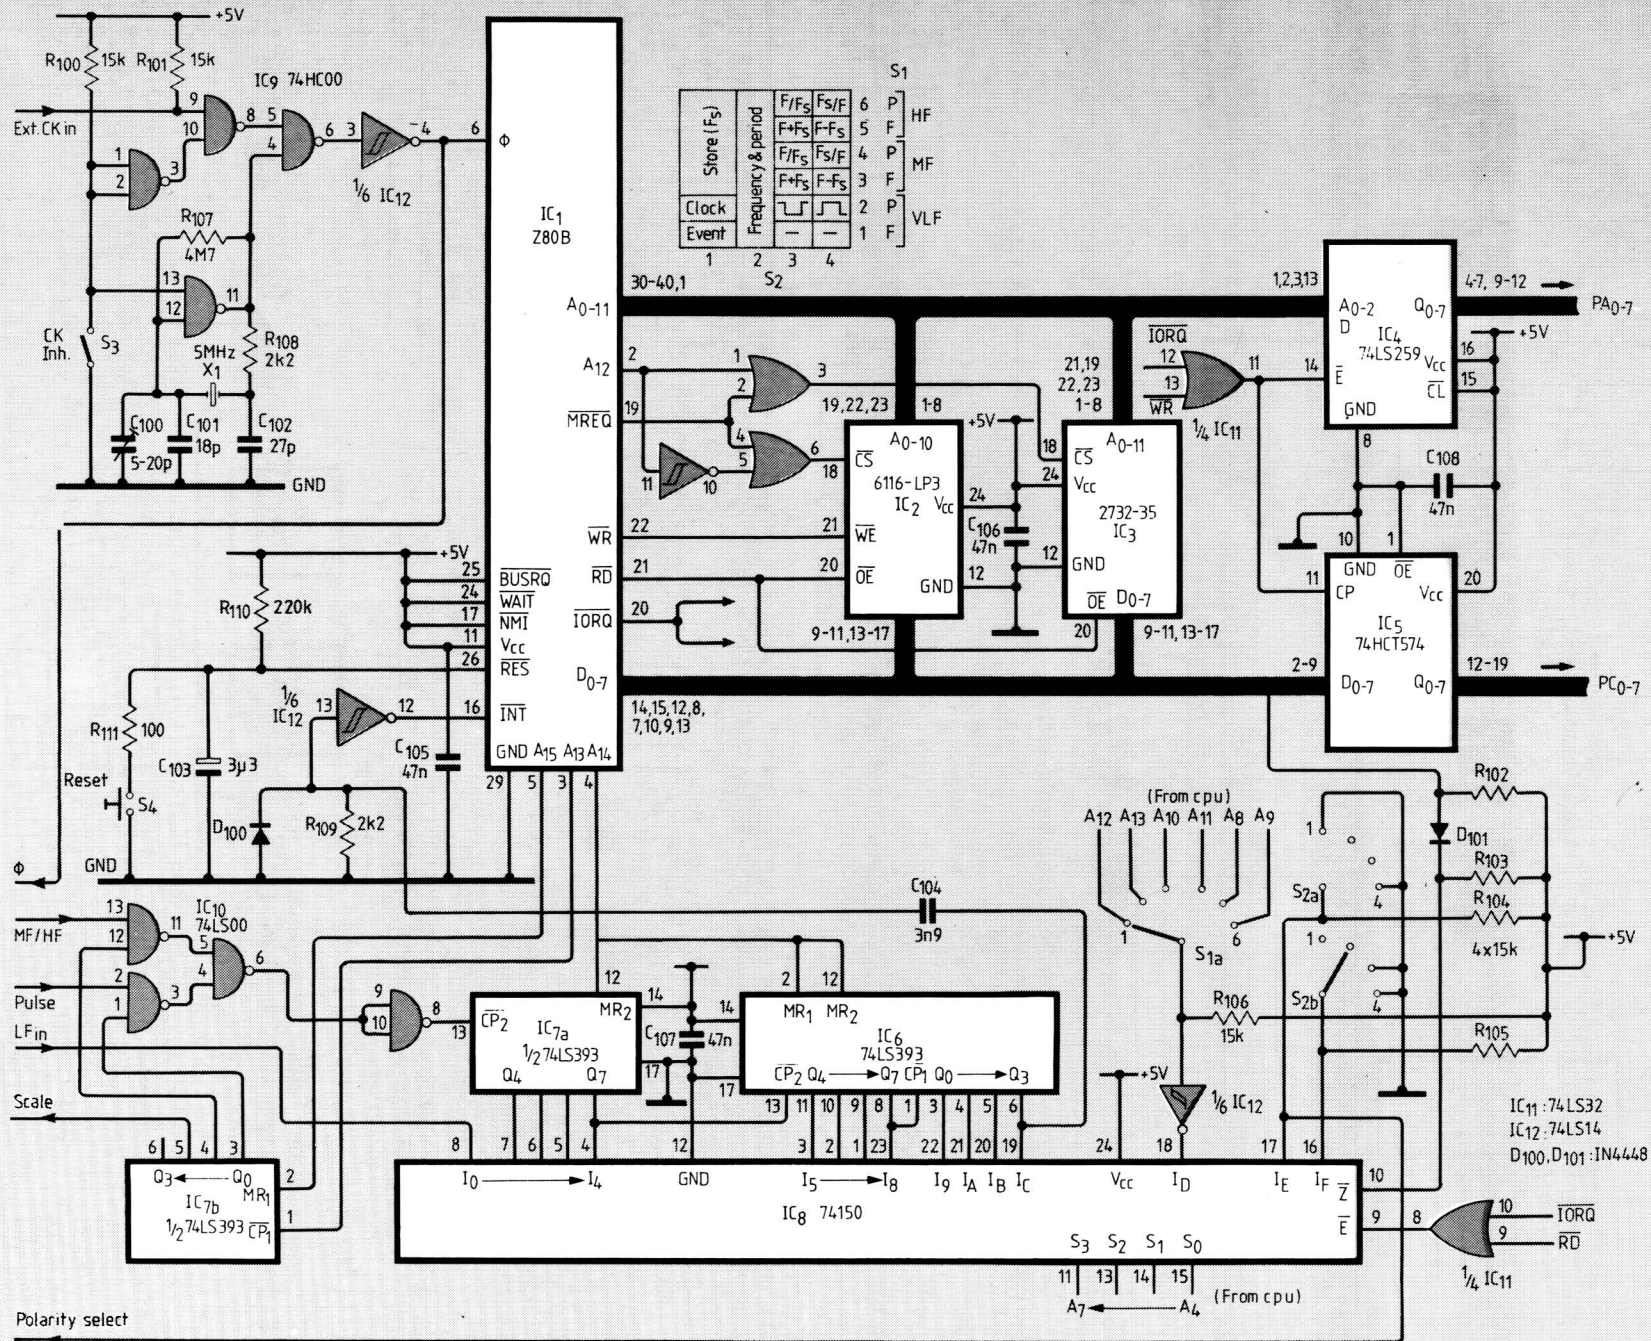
+5V
$R_{100}$ 15k $R_{101}$ 15k
$IC_9$ 74HC00
Ext.CK in
9 8 10 5 6 3 4 6
1 3 2 4
$\frac{1}{6}$ $IC_{12}$
Φ
$R_{107}$
4M7
13 11 12
CK Inh. $S_3$
5MHz $X_1$
$R_{108}$ 2k2
$C_{100}$ $C_{101}$ 18p $C_{102}$ 27p
5-20p
GND

$IC_1$
Z80B

| Store ($F_S$) | Frequency & period | F/$F_S$ | $F_S$/F | 6 | P | HF |
|---|---|---|---|---|---|---|
| | | F+$F_S$ | F-$F_S$ | 5 | F | |
| | | F/$F_S$ | $F_S$/F | 4 | P | MF |
| | | F+$F_S$ | F-$F_S$ | 3 | F | |
| Clock | | | | 2 | P | VLF |
| Event | | — | — | 1 | F | |
| 1 | 2 | 3 | 4 | | | |

$S_1$
$S_2$

30-40,1
$A_{0-11}$
$A_{12}$
$\overline{MREQ}$
2 1 3 2 19 4 6 5 11 10 18
19,22,23 1-8
$A_{0-10}$ +5V
$\overline{CS}$
6116-LP3
$IC_2$ $V_{CC}$
$\overline{WE}$
$\overline{OE}$
GND
22 21 21 20
$\overline{WR}$
$\overline{RD}$
$\overline{IORQ}$
20
24 12
$C_{106}$ 47n
21,19 22,23 1-8
18 $A_{0-11}$
$\overline{CS}$
24 $V_{CC}$
2732-35 $IC_3$
12 GND
$\overline{OE}$ $D_{0-7}$
20
9-11,13-17 9-11,13-17
$\overline{IORQ}$ 12 13 11 14
$\overline{WR}$
$\frac{1}{4}$ $IC_{11}$
1,2,3,13
$A_{0-2}$ $Q_{0-7}$
D
$IC_4$ 74LS259
$\overline{E}$ $V_{CC}$
$\overline{CL}$
GND
16 15 8
4-7, 9-12
$PA_{0-7}$
+5V
$C_{108}$ 47n
10 1
GND $\overline{OE}$
11 CP $V_{CC}$ 20
$IC_5$ 74HCT574
2-9 $D_{0-7}$ $Q_{0-7}$ 12-19
$PC_{0-7}$

+5V
25 $\overline{BUSRQ}$
24 $\overline{WAIT}$
17 $\overline{NMI}$
11 $V_{CC}$
26 $\overline{RES}$
$R_{110}$ 220k
$\frac{1}{6}$ $IC_{12}$ 13 12
16 $\overline{INT}$
$D_{0-7}$
14,15,12,8, 7,10,9,13
$R_{111}$ 100
$C_{105}$ 47n
$C_{103}$ 3µ3
Reset $S_4$
$D_{100}$
$R_{109}$ 2k2
GND $A_{15}$ $A_{13}$ $A_{14}$
29 5 3 4
Φ
GND

$C_{104}$ 3n9
$IC_{10}$ 74LS00
MF/HF 13 12 11
5 6 4
Pulse 2 3 1
LFin
9 8 10 13
12 14 14 2 12
$\overline{CP}_2$ $IC_{7a}$ $MR_2$
$\frac{1}{2}$74LS393
$Q_4$ $Q_7$
$C_{107}$ 47n
17 17
$MR_1$ $MR_2$
$IC_6$
74LS393
$\overline{CP}_2$ $Q_4$ → $Q_7$ $\overline{CP}_1$ $Q_0$ → $Q_3$
13 11 10 9 8 1 3 4 5 6
Scale
6 5 4 3
$Q_3$ ← $Q_0$
$IC_{7b}$ $MR_1$
$\frac{1}{2}$74LS393 $\overline{CP}_1$
2 1
8 7 6 5 4 12 3 2 1 23 22 21 20 19 24 18 17 16
$I_0$ → $I_4$ GND $I_5$ → $I_8$ $I_9$ $I_A$ $I_B$ $I_C$ $V_{CC}$ $I_D$ $I_E$ $I_F$ $\overline{Z}$
$IC_8$ 74150
$\overline{E}$
$S_3$ $S_2$ $S_1$ $S_0$
11 13 14 15
$A_7$ ← $A_4$ (From cpu)
10 9 8 10 9
$\overline{IORQ}$
$\overline{RD}$
$\frac{1}{4}$ $IC_{11}$
Polarity select

(From cpu)
$A_{12}$ $A_{13}$ $A_{10}$ $A_{11}$ $A_8$ $A_9$
1 6
$S_{1a}$
$R_{106}$ 15k
+5V
$\frac{1}{6}$ $IC_{12}$
$R_{102}$
$D_{101}$
$R_{103}$
$R_{104}$
1 4
$S_{2a}$
1 4
$S_{2b}$
4x15k
+5V
$R_{105}$
$IC_{11}$ : 74LS32
$IC_{12}$ : 74LS14
$D_{100}$, $D_{101}$ : IN4448